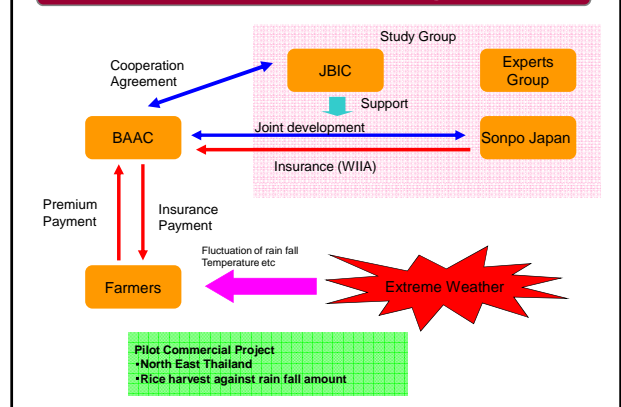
Study Group

Cooperation Agreement

JBIC

Experts Group

Support

BAAC

Joint development

Sonpo Japan

Insurance (WIIA)

Premium Payment

Insurance Payment

Fluctuation of rain fall Temperature etc

Farmers

Extreme Weather

Pilot Commercial Project
•North East Thailand
•Rice harvest against rain fall amount